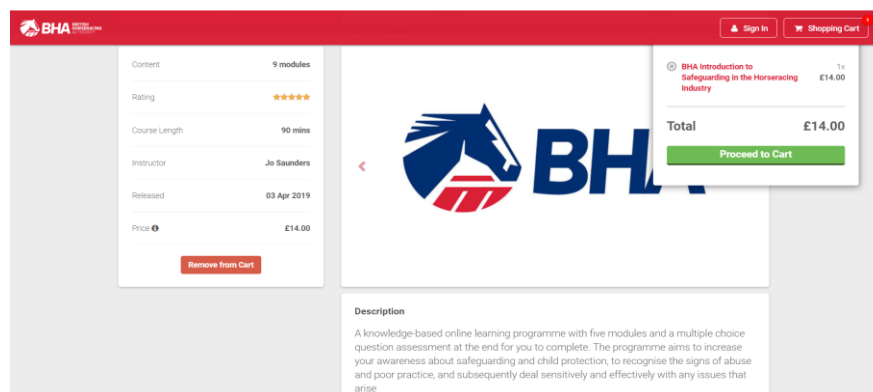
BHA BRITISH HORSERACING AUTHORITY

Sign In

Shopping Cart 1

Content 9 modules

Rating

Course Length 90 mins

Instructor Jo Saunders

Released 03 Apr 2019

Price £14.00

Remove from Cart

BHA

BHA Introduction to Safeguarding in the Horseracing Industry 1x £14.00

Total £14.00

Proceed to Cart

Description

A knowledge-based online learning programme with five modules and a multiple choice question assessment at the end for you to complete. The programme aims to increase your awareness about safeguarding and child protection, to recognise the signs of abuse and poor practice, and subsequently deal sensitively and effectively with any issues that arise